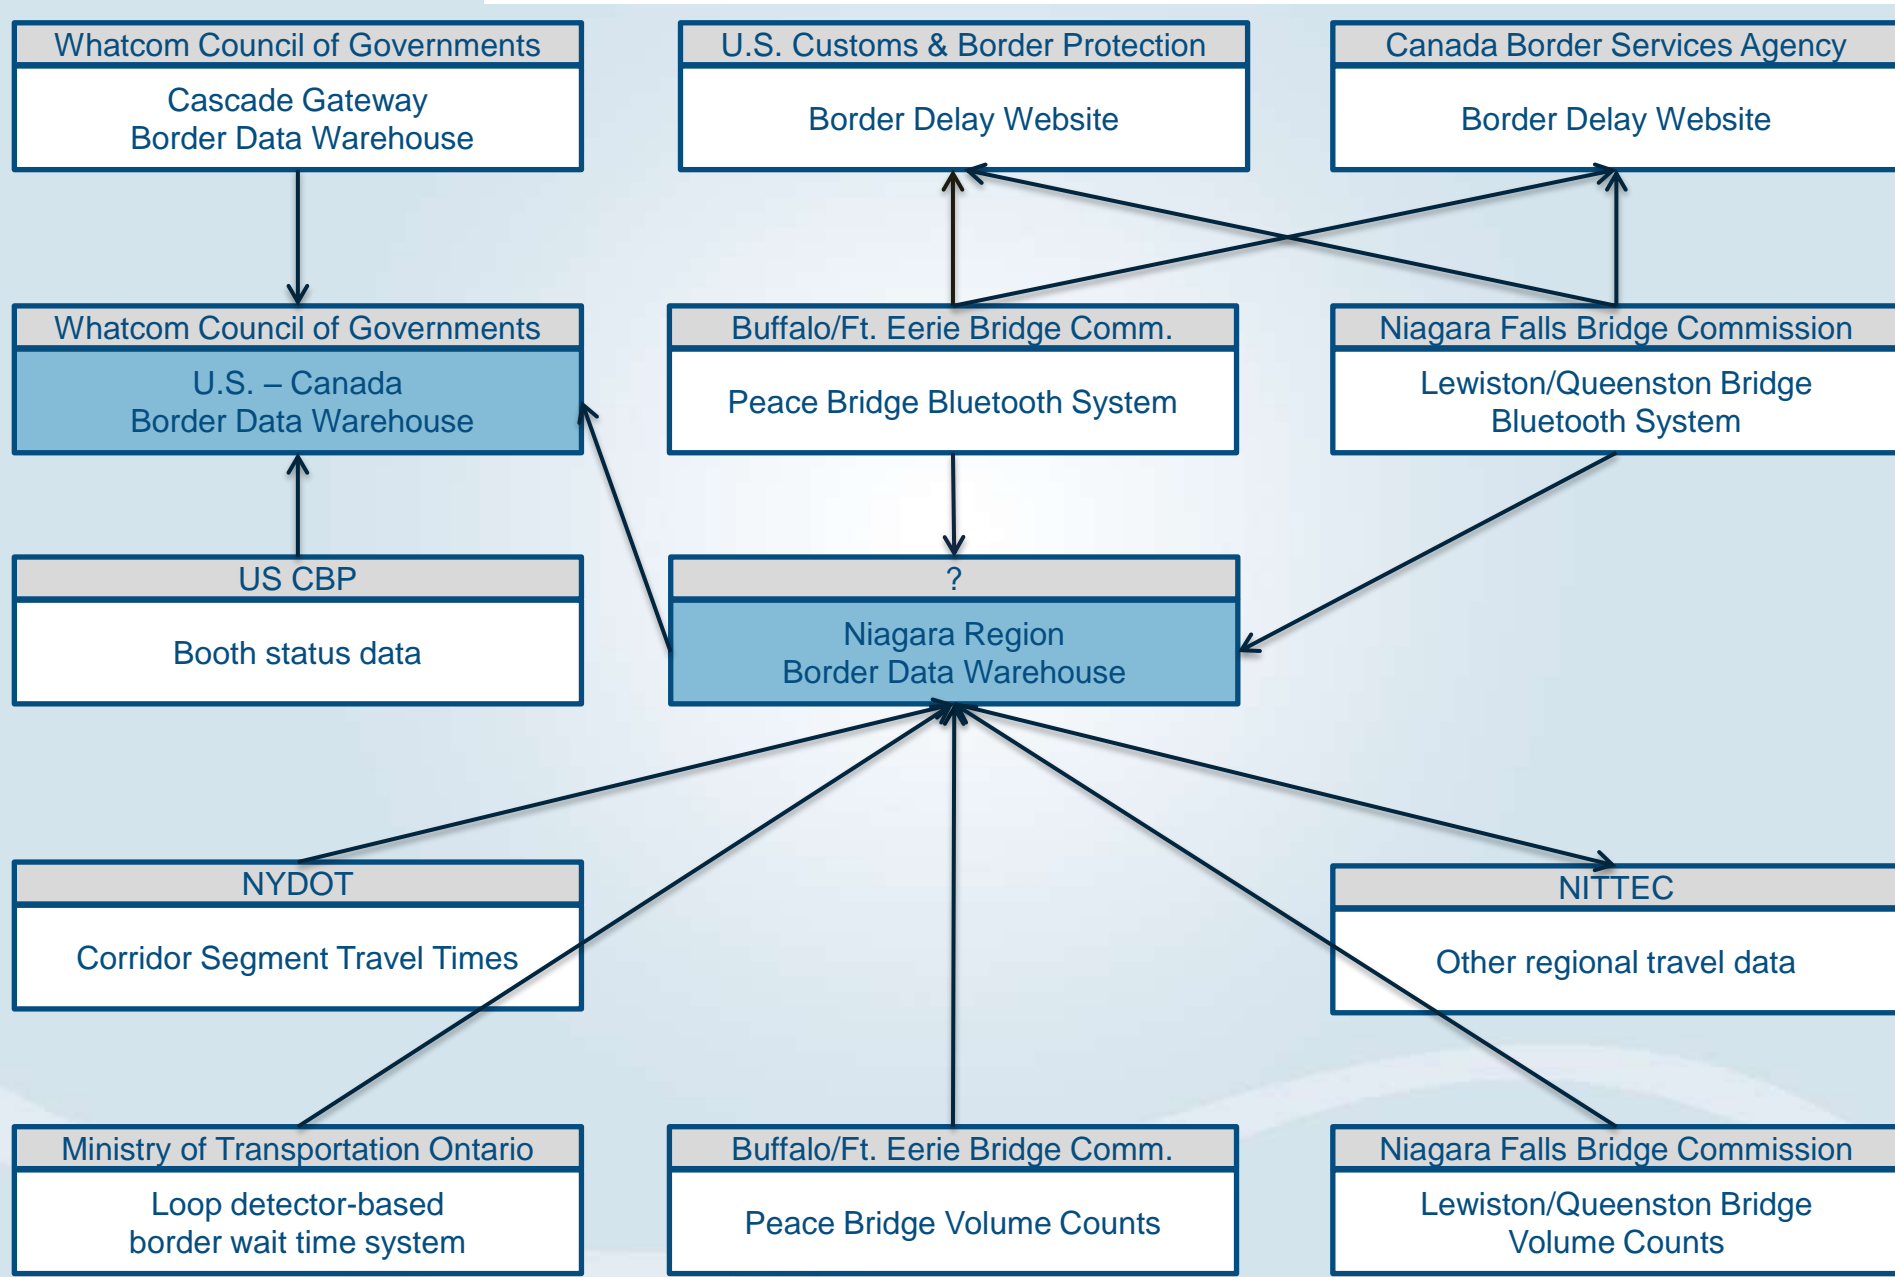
Whatcom Council of Governments
Cascade Gateway
Border Data Warehouse

U.S. Customs & Border Protection
Border Delay Website

Canada Border Services Agency
Border Delay Website

Whatcom Council of Governments
U.S. – Canada
Border Data Warehouse

Buffalo/Ft. Eerie Bridge Comm.
Peace Bridge Bluetooth System

Niagara Falls Bridge Commission
Lewiston/Queenston Bridge
Bluetooth System

US CBP
Booth status data

?
Niagara Region
Border Data Warehouse

NYDOT
Corridor Segment Travel Times

NITTEC
Other regional travel data

Ministry of Transportation Ontario
Loop detector-based
border wait time system

Buffalo/Ft. Eerie Bridge Comm.
Peace Bridge Volume Counts

Niagara Falls Bridge Commission
Lewiston/Queenston Bridge
Volume Counts